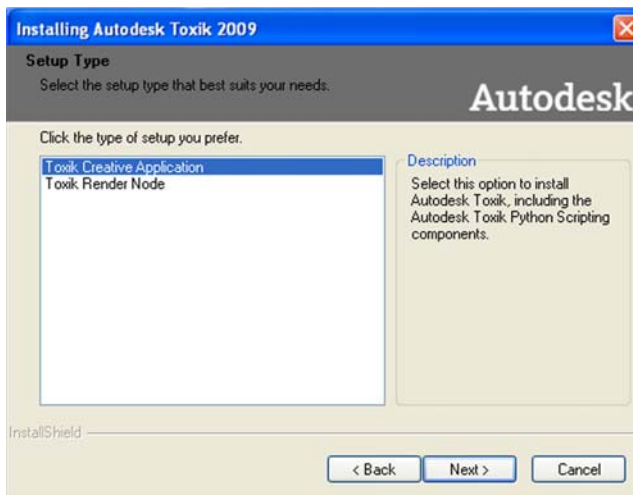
Installing Autodesk Toxik 2009

Setup Type

Select the setup type that best suits your needs.

Autodesk

Click the type of setup you prefer.

Toxik Creative Application
Toxik Render Node

Description

Select this option to install Autodesk Toxik, including the Autodesk Toxik Python Scripting components.

InstallShield

< Back
Next >
Cancel